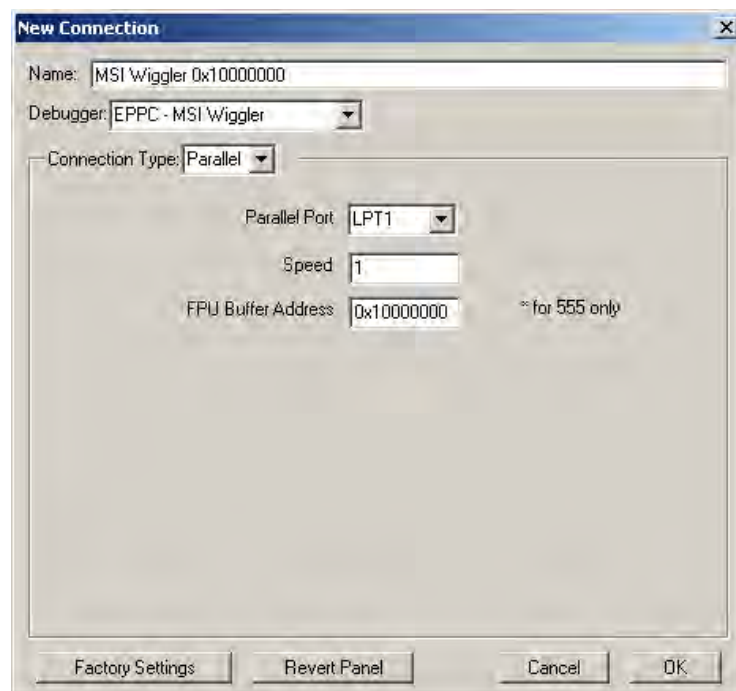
New Connection

Name: MSI Wiggler 0x10000000

Debugger: EPPC - MSI Wiggler

Connection Type: Parallel

Parallel Port LPT1

Speed 1

FPU Buffer Address 0x10000000 ** for 555 only

Factory Settings Revert Panel Cancel OK